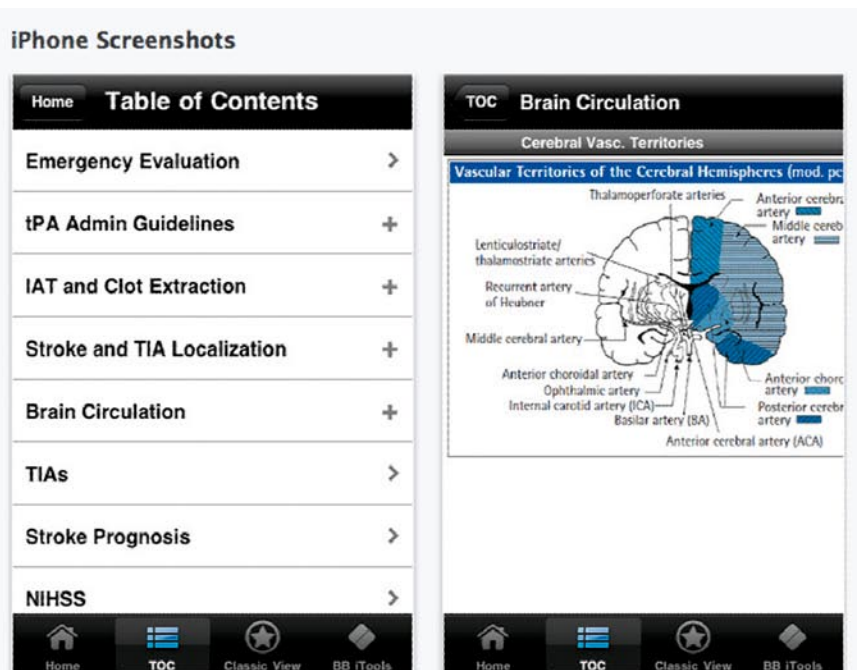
iPhone Screenshots

Home Table of Contents

Emergency Evaluation

tPA Admin Guidelines

IAT and Clot Extraction

Stroke and TIA Localization

Brain Circulation

TIAs

Stroke Prognosis

NIHSS

Home TOC Classic View BB iTools

TOC Brain Circulation

Cerebral Vasc. Territories

Vascular Territories of the Cerebral Hemispheres (mod. p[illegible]

Thalamoperforate arteries

Anterior cerebr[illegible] artery

Middle cereb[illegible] artery

Lenticulostriate/ thalamostriate arteries

Recurrent artery of Heubner

Middle cerebral artery

Anterior choroidal artery

Ophthalmic artery

Internal carotid artery (ICA)

Basilar artery (BA)

Anterior cerebral artery (ACA)

Anterior chor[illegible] artery

Posterior cerebr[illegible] artery

Home TOC Classic View BB iTools